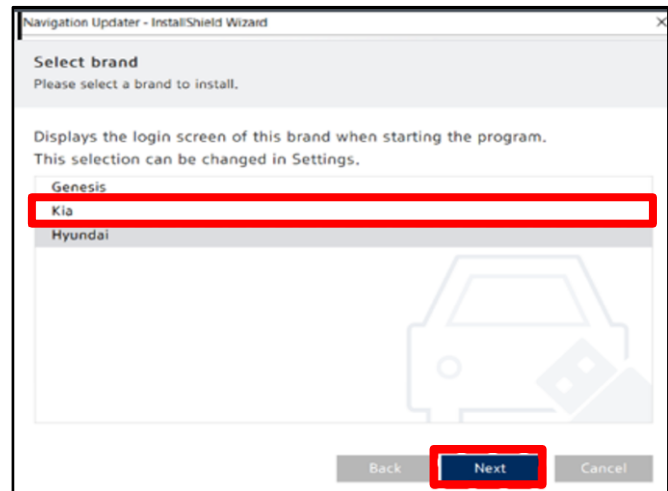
Navigation Updater - InstallShield Wizard

×

Select brand
Please select a brand to install.

Displays the login screen of this brand when starting the program.
This selection can be changed in Settings.

Genesis
Kia
Hyundai

Back
Next
Cancel